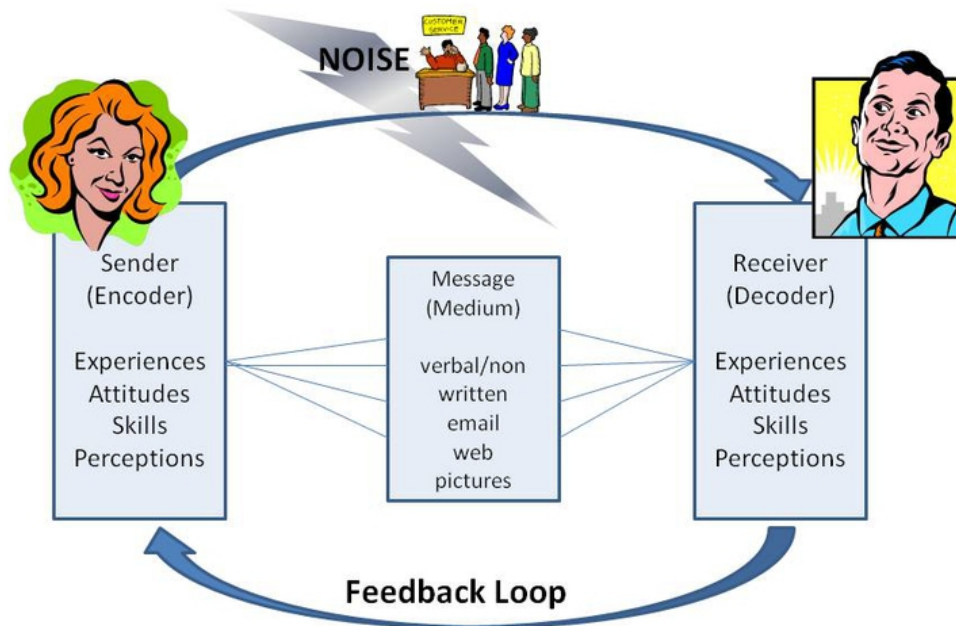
NOISE

CUSTOMER SERVICE

Sender
(Encoder)

Experiences
Attitudes
Skills
Perceptions

Message
(Medium)

verbal/non
written
email
web
pictures

Receiver
(Decoder)

Experiences
Attitudes
Skills
Perceptions

Feedback Loop